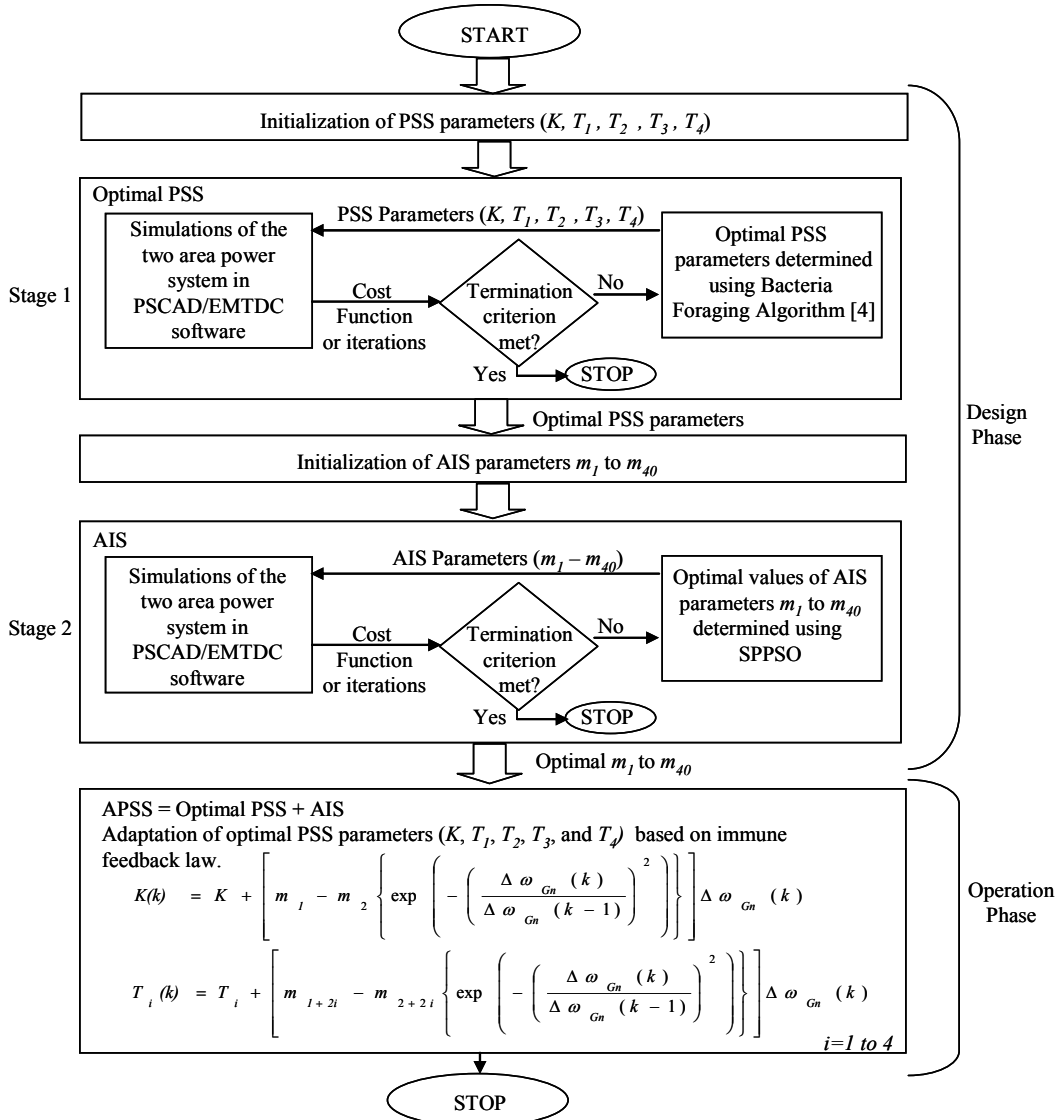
START

Initialization of PSS parameters ($K$, $T_1$, $T_2$, $T_3$, $T_4$)

Optimal PSS

PSS Parameters ($K$, $T_1$, $T_2$, $T_3$, $T_4$)

Simulations of the two area power system in PSCAD/EMTDC software

Optimal PSS parameters determined using Bacteria Foraging Algorithm [4]

Stage 1

Cost Function or iterations

Termination criterion met?

No

Yes

STOP

Optimal PSS parameters

Design Phase

Initialization of AIS parameters $m_1$ to $m_{40}$

AIS

AIS Parameters ($m_1 - m_{40}$)

Simulations of the two area power system in PSCAD/EMTDC software

Optimal values of AIS parameters $m_1$ to $m_{40}$ determined using SPPSO

Stage 2

Cost Function or iterations

Termination criterion met?

No

Yes

STOP

Optimal $m_1$ to $m_{40}$

APSS = Optimal PSS + AIS
Adaptation of optimal PSS parameters ($K$, $T_1$, $T_2$, $T_3$, and $T_4$) based on immune feedback law.

$K(k) = K + \left[ m_1 - m_2 \left\{ \exp\left( -\left( \frac{\Delta\omega_{Gn}(k)}{\Delta\omega_{Gn}(k-1)} \right)^2 \right) \right\} \right] \Delta\omega_{Gn}(k)$

$T_i(k) = T_i + \left[ m_{1+2i} - m_{2+2i} \left\{ \exp\left( -\left( \frac{\Delta\omega_{Gn}(k)}{\Delta\omega_{Gn}(k-1)} \right)^2 \right) \right\} \right] \Delta\omega_{Gn}(k)$

$i=1$ to $4$

Operation Phase

STOP